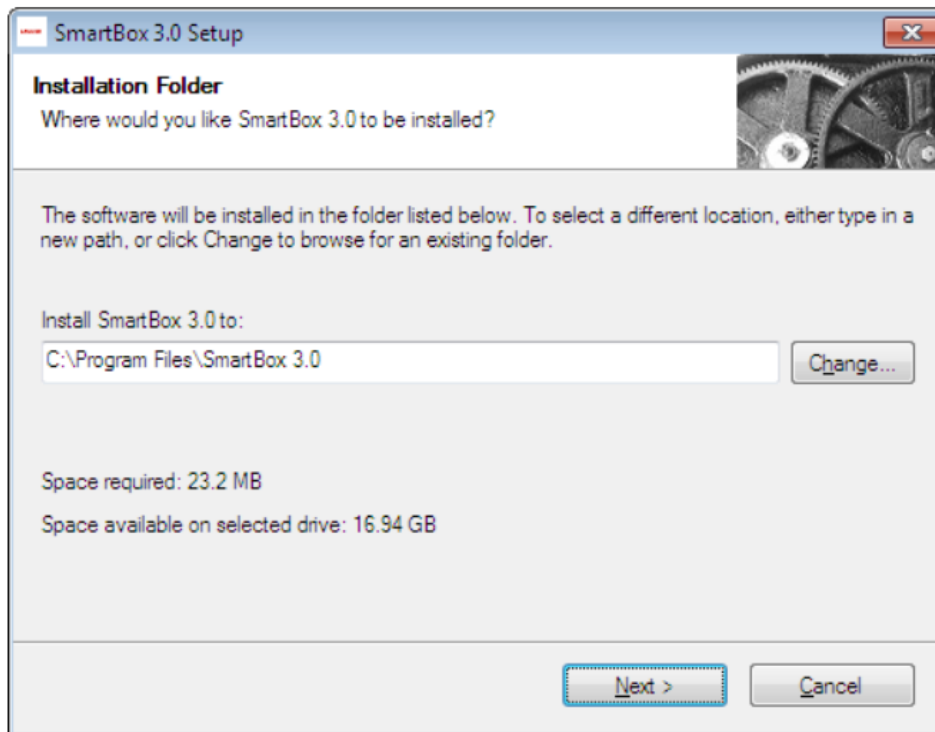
SmartBox 3.0 Setup

Installation Folder

Where would you like SmartBox 3.0 to be installed?

The software will be installed in the folder listed below. To select a different location, either type in a new path, or click Change to browse for an existing folder.

Install SmartBox 3.0 to:

C:\Program Files\SmartBox 3.0

Change...

Space required: 23.2 MB

Space available on selected drive: 16.94 GB

Next >

Cancel